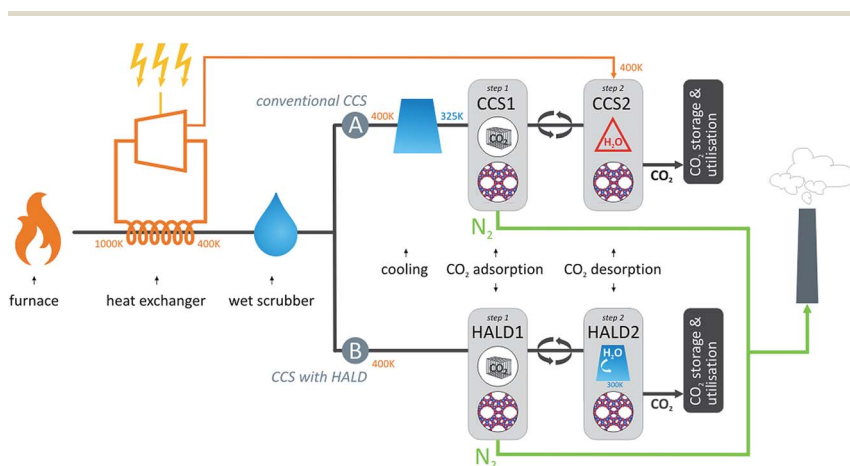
400K

conventional CCS

A

400K

325K

step 1
CCS1

$CO_2$

step 2
CCS2

$H_2O$

$CO_2$

$CO_2$ storage & utilisation

1000K

400K

$N_2$

furnace

heat exchanger

wet scrubber

cooling

$CO_2$ adsorption

$CO_2$ desorption

B

400K

CCS with HALD

step 1
HALD1

$CO_2$

step 2
HALD2

$H_2O$

300K

$CO_2$

$CO_2$ storage & utilisation

$N_2$